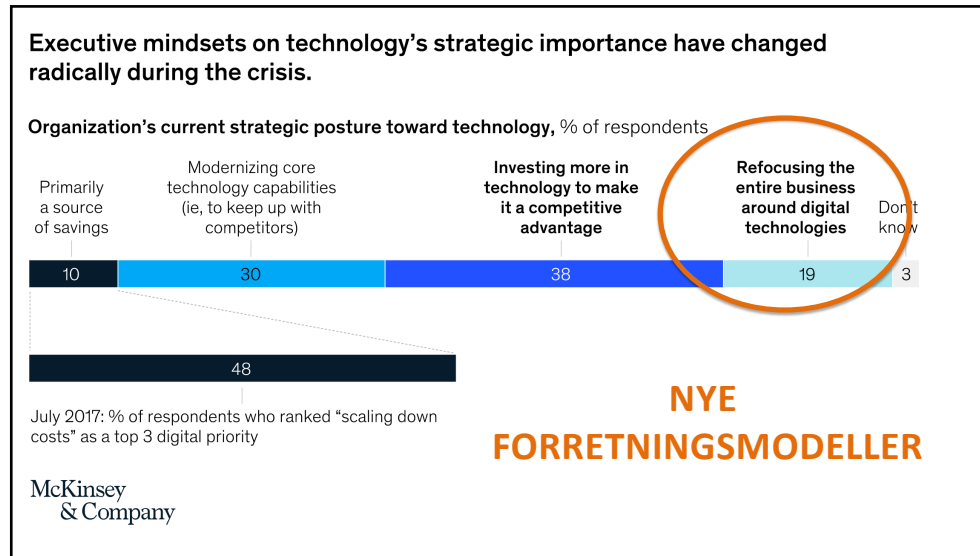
Executive mindsets on technology's strategic importance have changed radically during the crisis.

Organization's current strategic posture toward technology, % of respondents

Primarily a source of savings

Modernizing core technology capabilities (ie, to keep up with competitors)

Investing more in technology to make it a competitive advantage

Refocusing the entire business around digital technologies

Don't know

| 10 | 30 | 38 | 19 | 3 |
|---|---|---|---|---|

48

July 2017: % of respondents who ranked "scaling down costs" as a top 3 digital priority

NYE FORRETNINGSMODELLER

McKinsey & Company